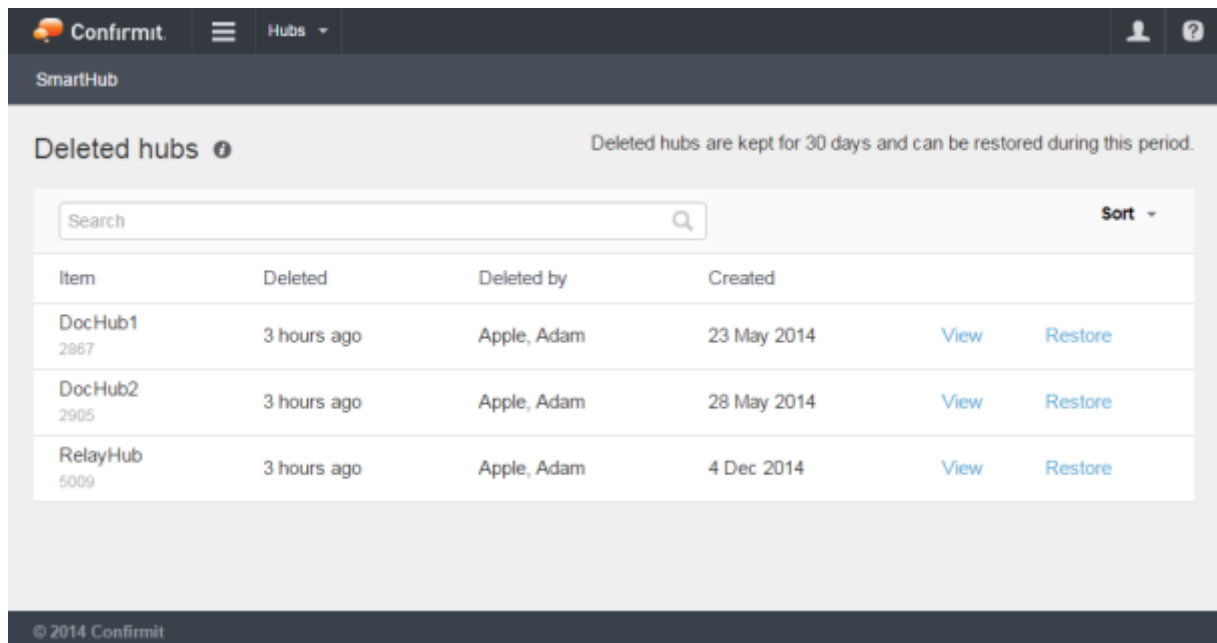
Confirmit. Hubs

SmartHub

Deleted hubs

Deleted hubs are kept for 30 days and can be restored during this period.

Search

Sort

| Item | Deleted | Deleted by | Created | | |
|---|---|---|---|---|---|
| DocHub1 2867 | 3 hours ago | Apple, Adam | 23 May 2014 | View | Restore |
| DocHub2 2905 | 3 hours ago | Apple, Adam | 28 May 2014 | View | Restore |
| RelayHub 5009 | 3 hours ago | Apple, Adam | 4 Dec 2014 | View | Restore |

© 2014 Confirmit